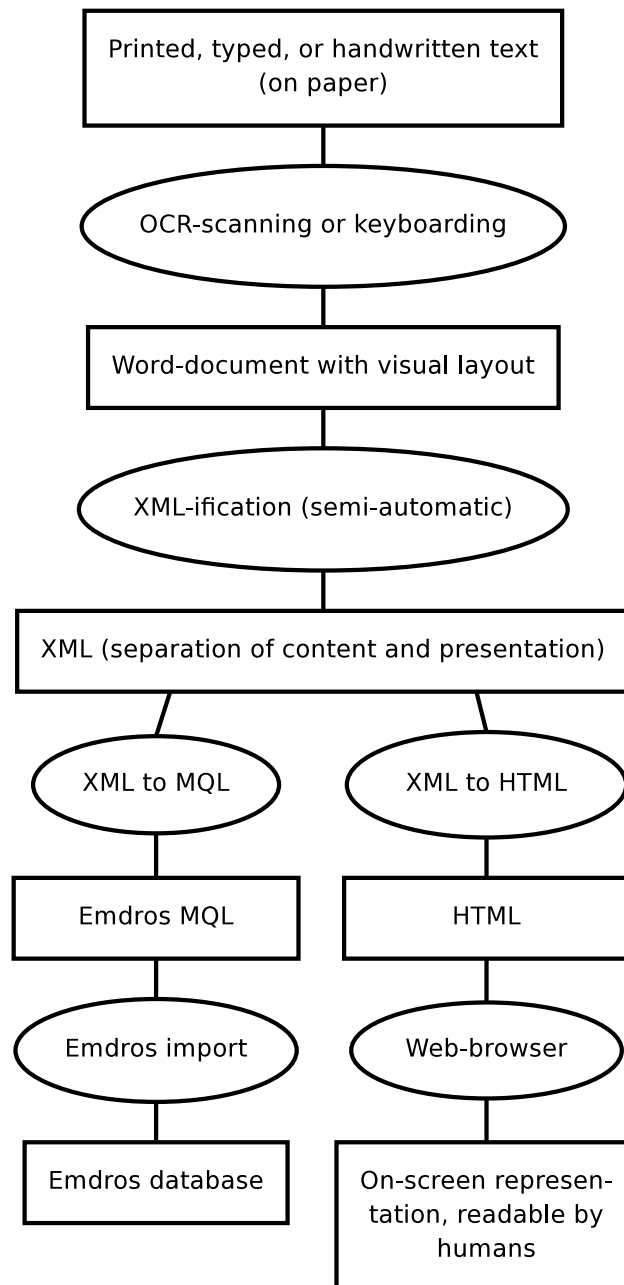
Printed, typed, or handwritten text (on paper)

OCR-scanning or keyboarding

Word-document with visual layout

XML-ification (semi-automatic)

XML (separation of content and presentation)

XML to MQL

Emdros MQL

Emdros import

Emdros database

XML to HTML

HTML

Web-browser

On-screen representation, readable by humans